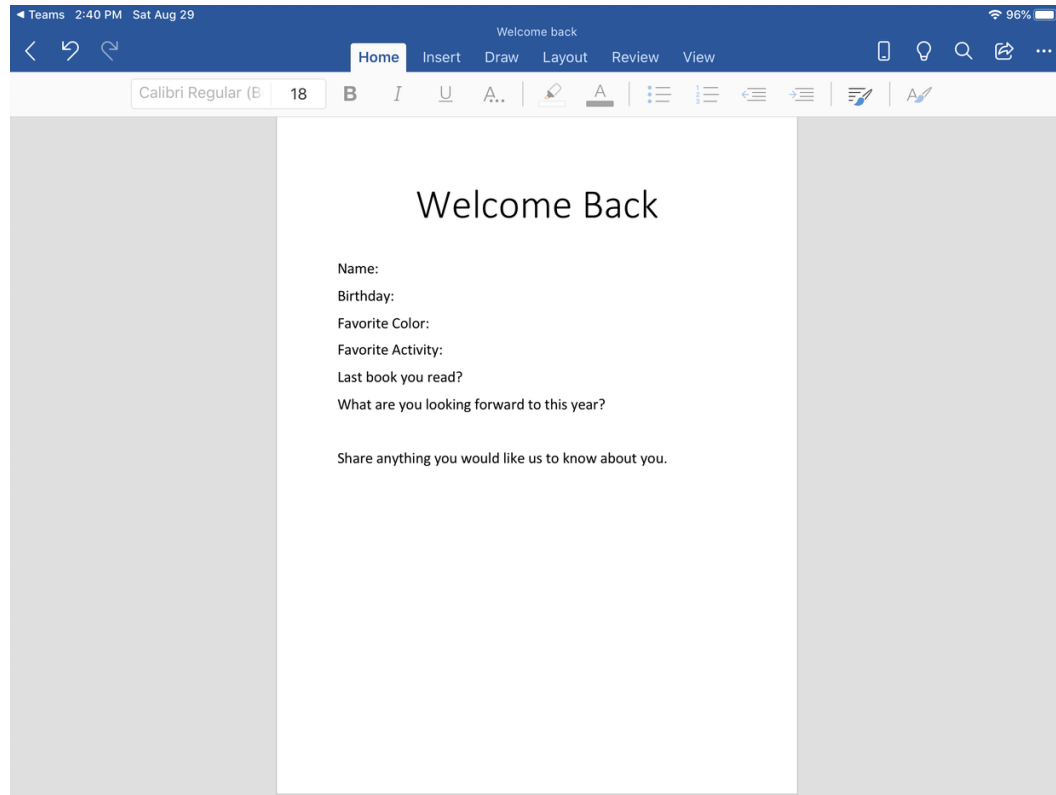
◀ Teams 2:40 PM Sat Aug 29
96%
Welcome back
Home Insert Draw Layout Review View
Calibri Regular (B 18 B I U A

Welcome Back

Name:
Birthday:
Favorite Color:
Favorite Activity:
Last book you read?
What are you looking forward to this year?

Share anything you would like us to know about you.